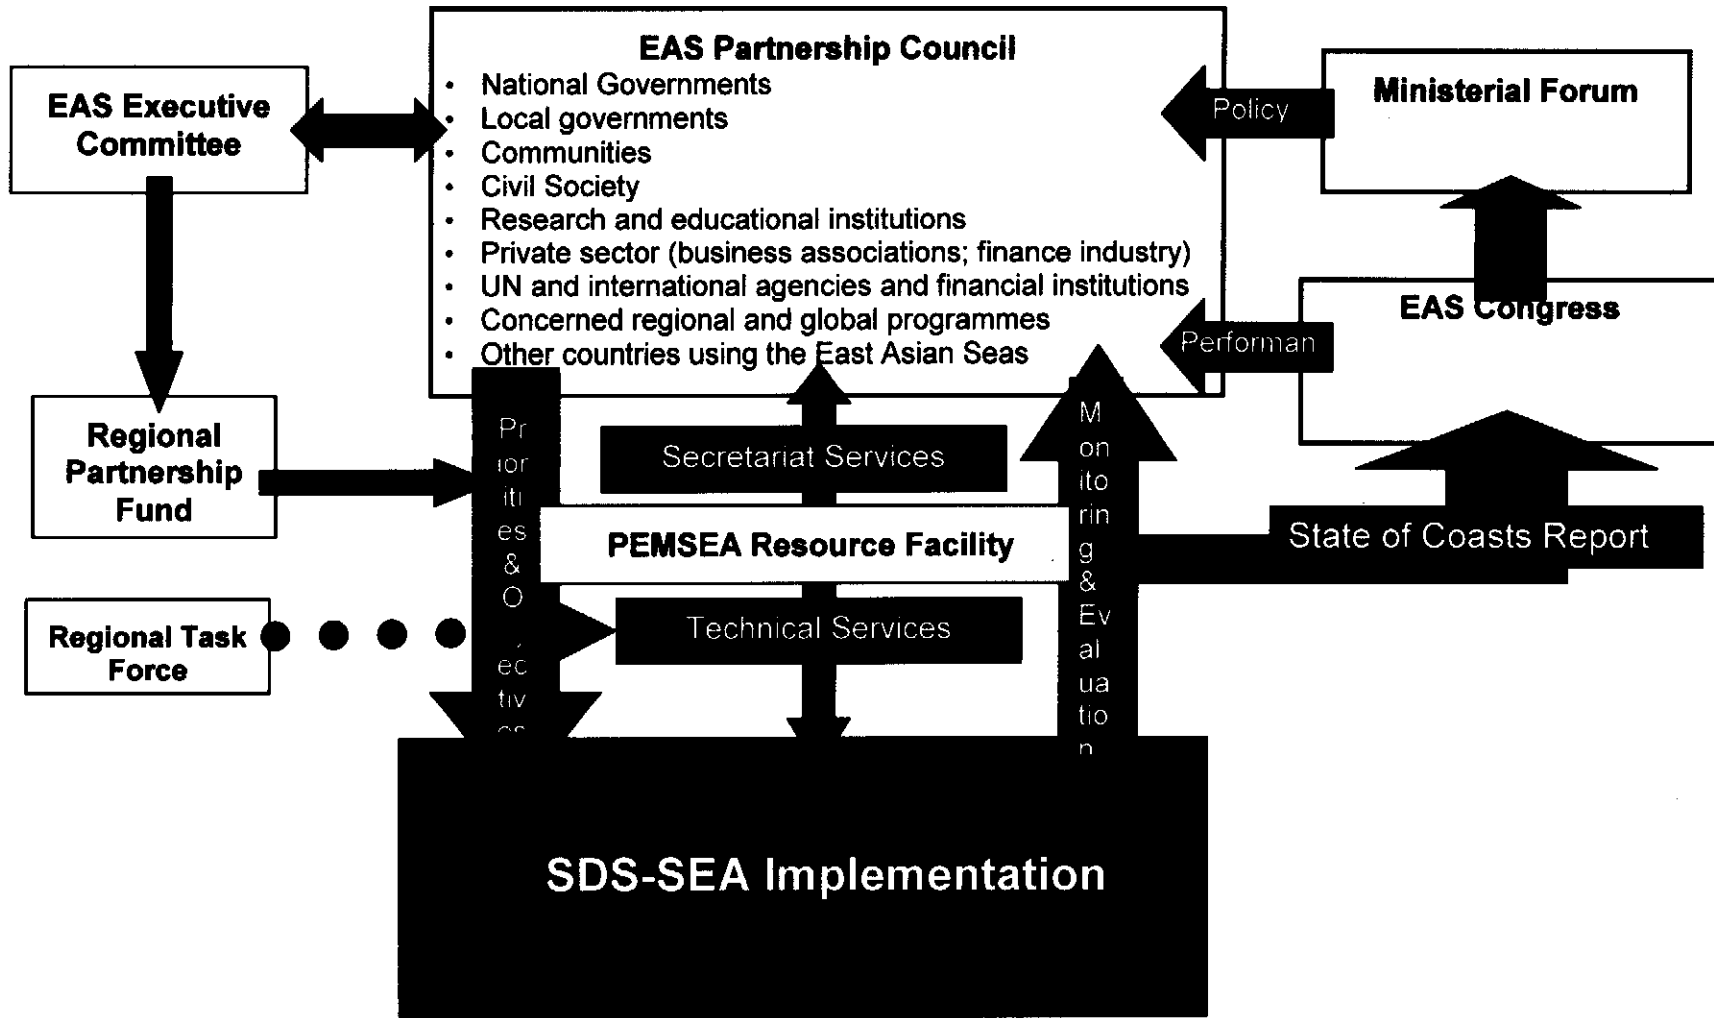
EAS Executive Committee

EAS Partnership Council
- National Governments
- Local governments
- Communities
- Civil Society
- Research and educational institutions
- Private sector (business associations; finance industry)
- UN and international agencies and financial institutions
- Concerned regional and global programmes
- Other countries using the East Asian Seas

Policy

Ministerial Forum

EAS Congress

Performan

Regional Partnership Fund

Priorities & O ectives

Secretariat Services

PEMSEA Resource Facility

Technical Services

Monitoring & Evaluation

State of Coasts Report

Regional Task Force

SDS-SEA Implementation